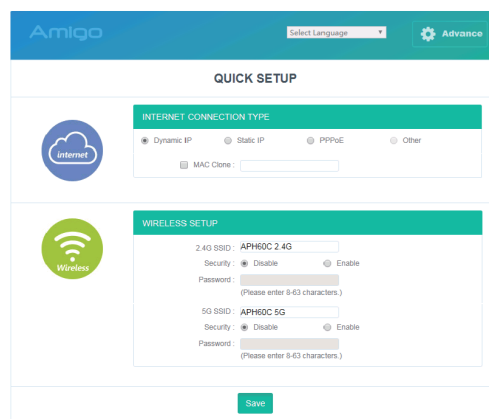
Amigo

Select Language

Advance

QUICK SETUP

internet

INTERNET CONNECTION TYPE

Dynamic IP

Static IP

PPPoE

Other

MAC Clone :

Wireless

WIRELESS SETUP

2.4G SSID : APH60C 2.4G

Security : Disable Enable

Password :

(Please enter 8-63 characters.)

5G SSID : APH60C 5G

Security : Disable Enable

Password :

(Please enter 8-63 characters.)

Save